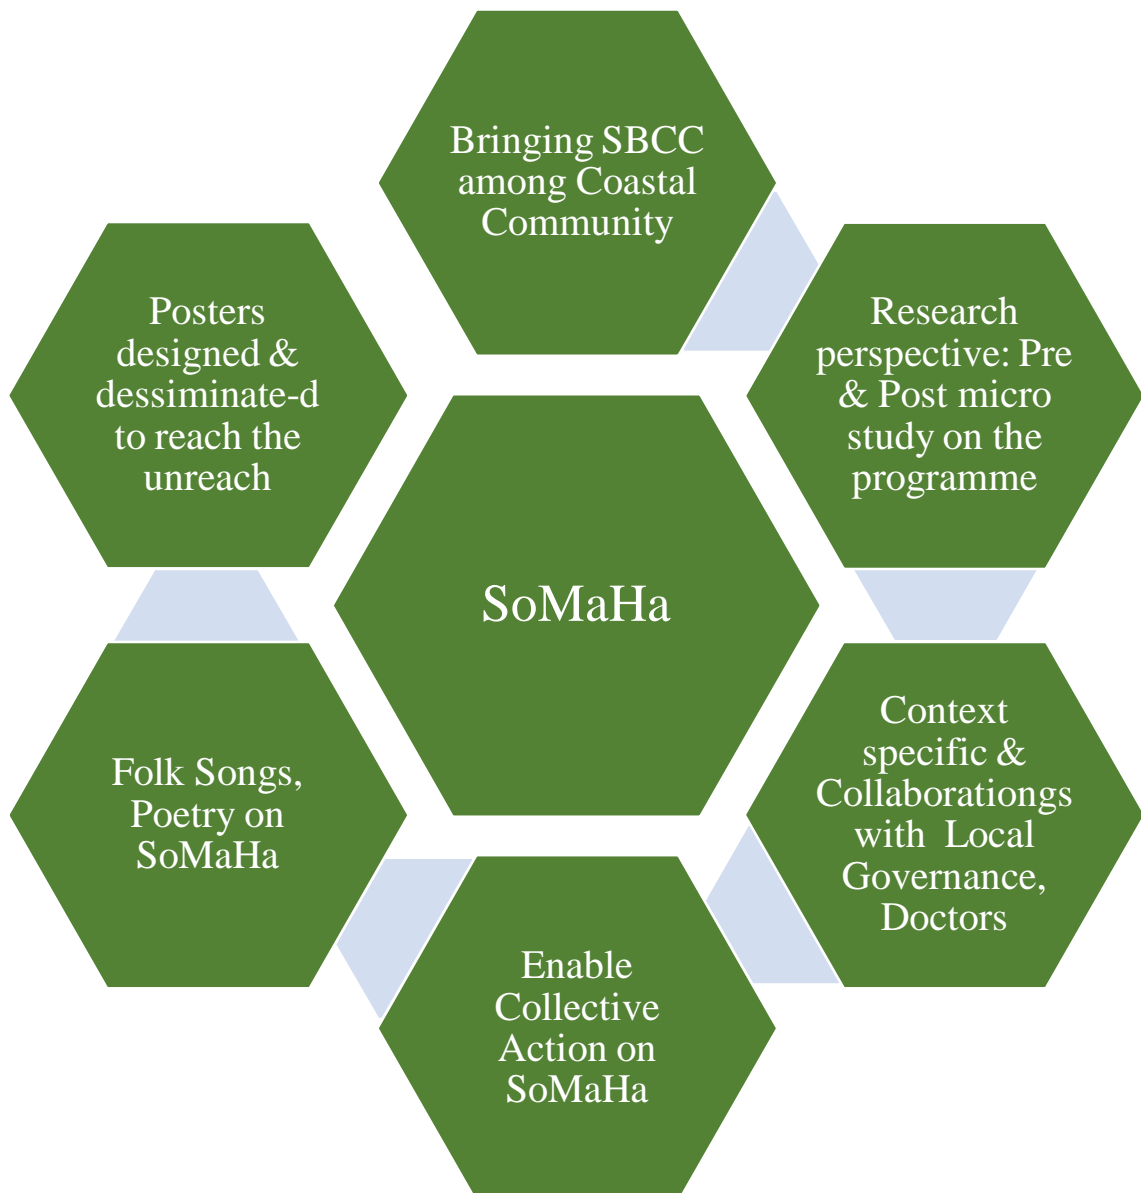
Bringing SBCC among Coastal Community

Research perspective: Pre & Post micro study on the programme

Context specific & Collaborationgs with Local Governance, Doctors

Enable Collective Action on SoMaHa

Folk Songs, Poetry on SoMaHa

Posters designed & dessiminate-d to reach the unreach

SoMaHa